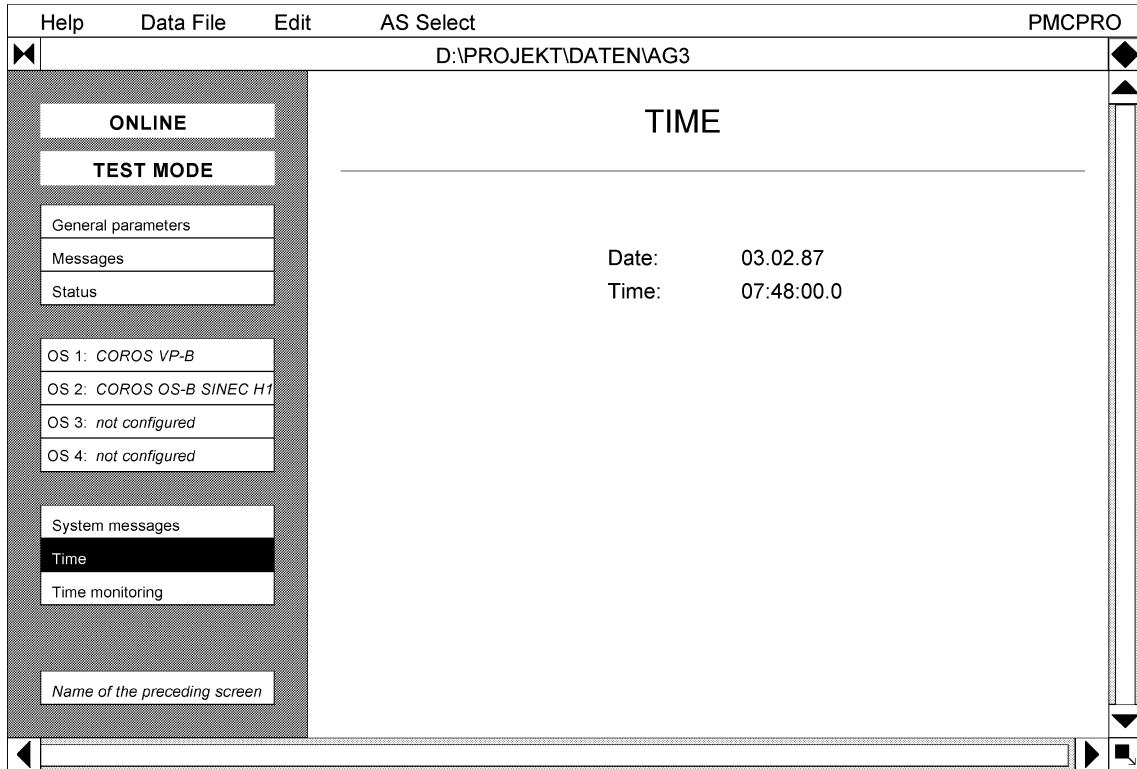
Help Data File Edit AS Select PMCPRO

D:\PROJEKT\DATEN\AG3

ONLINE

TEST MODE

General parameters

Messages

Status

OS 1: COROS VP-B

OS 2: COROS OS-B SINEC H1

OS 3: not configured

OS 4: not configured

System messages

Time

Time monitoring

Name of the preceding screen

TIME

| | |
|---|---|
| Date: | 03.02.87 |
| Time: | 07:48:00.0 |